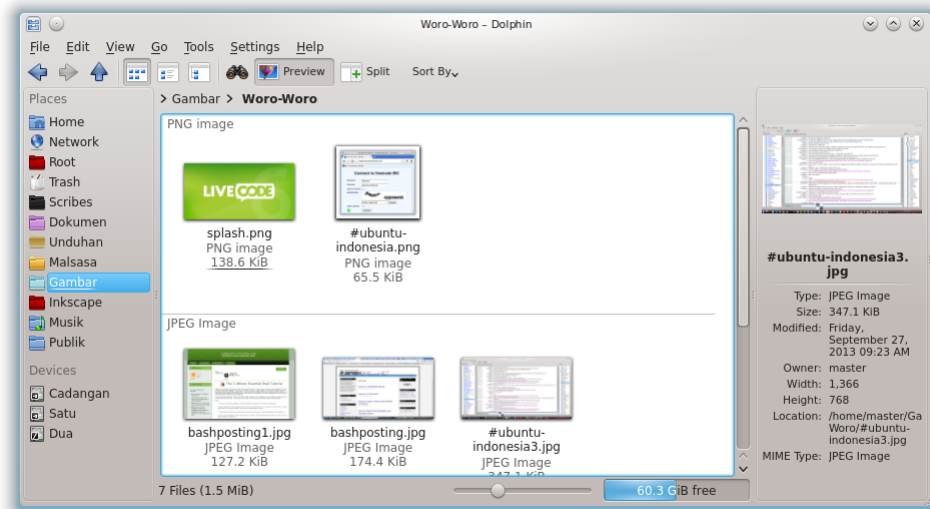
Woro-Woro – Dolphin

File Edit View Go Tools Settings Help

Preview Split Sort By

Places
Home
Network
Root
Trash
Scribes
Dokumen
Unduhan
Malsasa
Gambar
Inkscape
Musik
Publik

Devices
Cadangan
Satu
Dua

Gambar > Woro-Woro

PNG image

LIVECODE

splash.png
PNG image
138.6 KiB

#ubuntu-indonesia.png
PNG image
65.5 KiB

JPEG Image

bashposting1.jpg
JPEG Image
127.2 KiB

bashposting.jpg
JPEG Image
174.4 KiB

#ubuntu-indonesia3.jpg
JPEG Image
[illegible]

7 Files (1.5 MiB)

60.3 GiB free

#ubuntu-indonesia3.jpg

Type: JPEG Image
Size: 347.1 KiB
Modified: Friday, September 27, 2013 09:23 AM
Owner: master
Width: 1,366
Height: 768
Location: /home/master/GaWoro/#ubuntu-indonesia3.jpg
MIME Type: JPEG Image